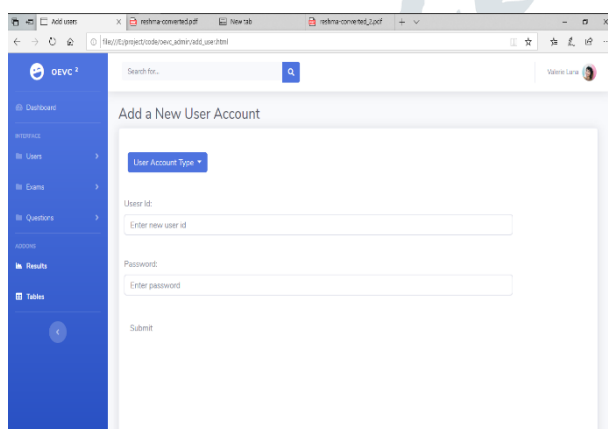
Add users
reshma-converted.pdf
New tab
reshma-converted_2.pdf
file:///E:/project/code/oevc_admin/add_user.html

OEVC ²
Search for...
Valerie Luna

Dashboard
INTERFACE
Users
Exams
Questions
ADDONS
Results
Tables

Add a New User Account

User Account Type ▾

Userr Id:
Enter new user id

Password:
Enter password

Submit